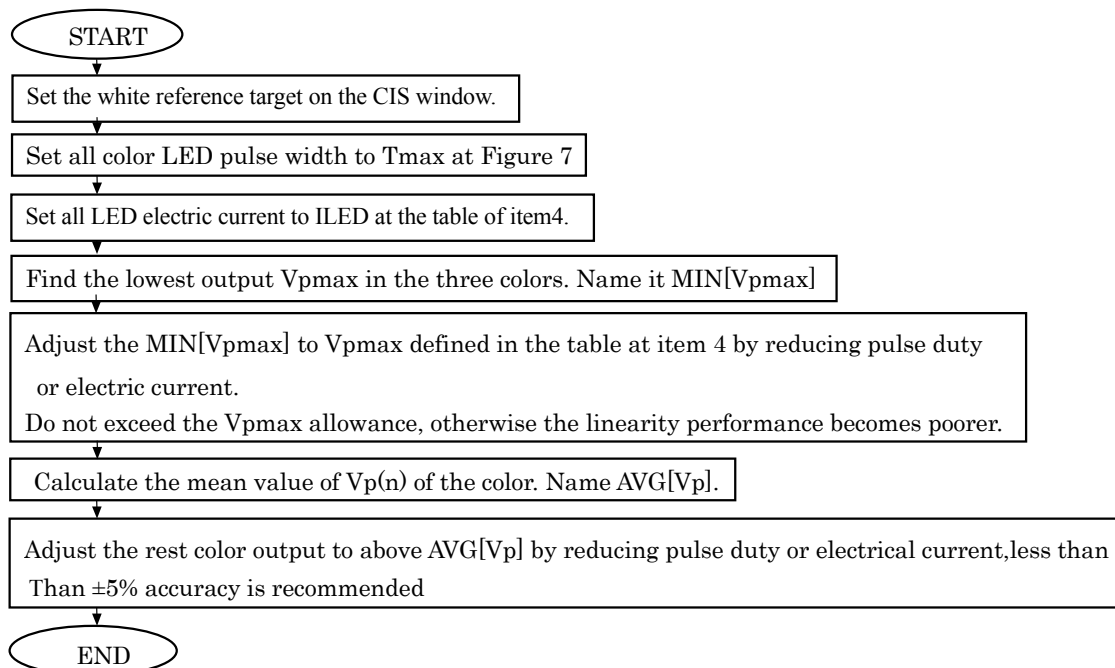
START

Set the white reference target on the CIS window.

Set all color LED pulse width to Tmax at Figure 7

Set all LED electric current to ILED at the table of item4.

Find the lowest output Vpmax in the three colors. Name it MIN[Vpmax]

Adjust the MIN[Vpmax] to Vpmax defined in the table at item 4 by reducing pulse duty or electric current.
Do not exceed the Vpmax allowance, otherwise the linearity performance becomes poorer.

Calculate the mean value of Vp(n) of the color. Name AVG[Vp].

Adjust the rest color output to above AVG[Vp] by reducing pulse duty or electrical current,less than Than ±5% accuracy is recommended

END